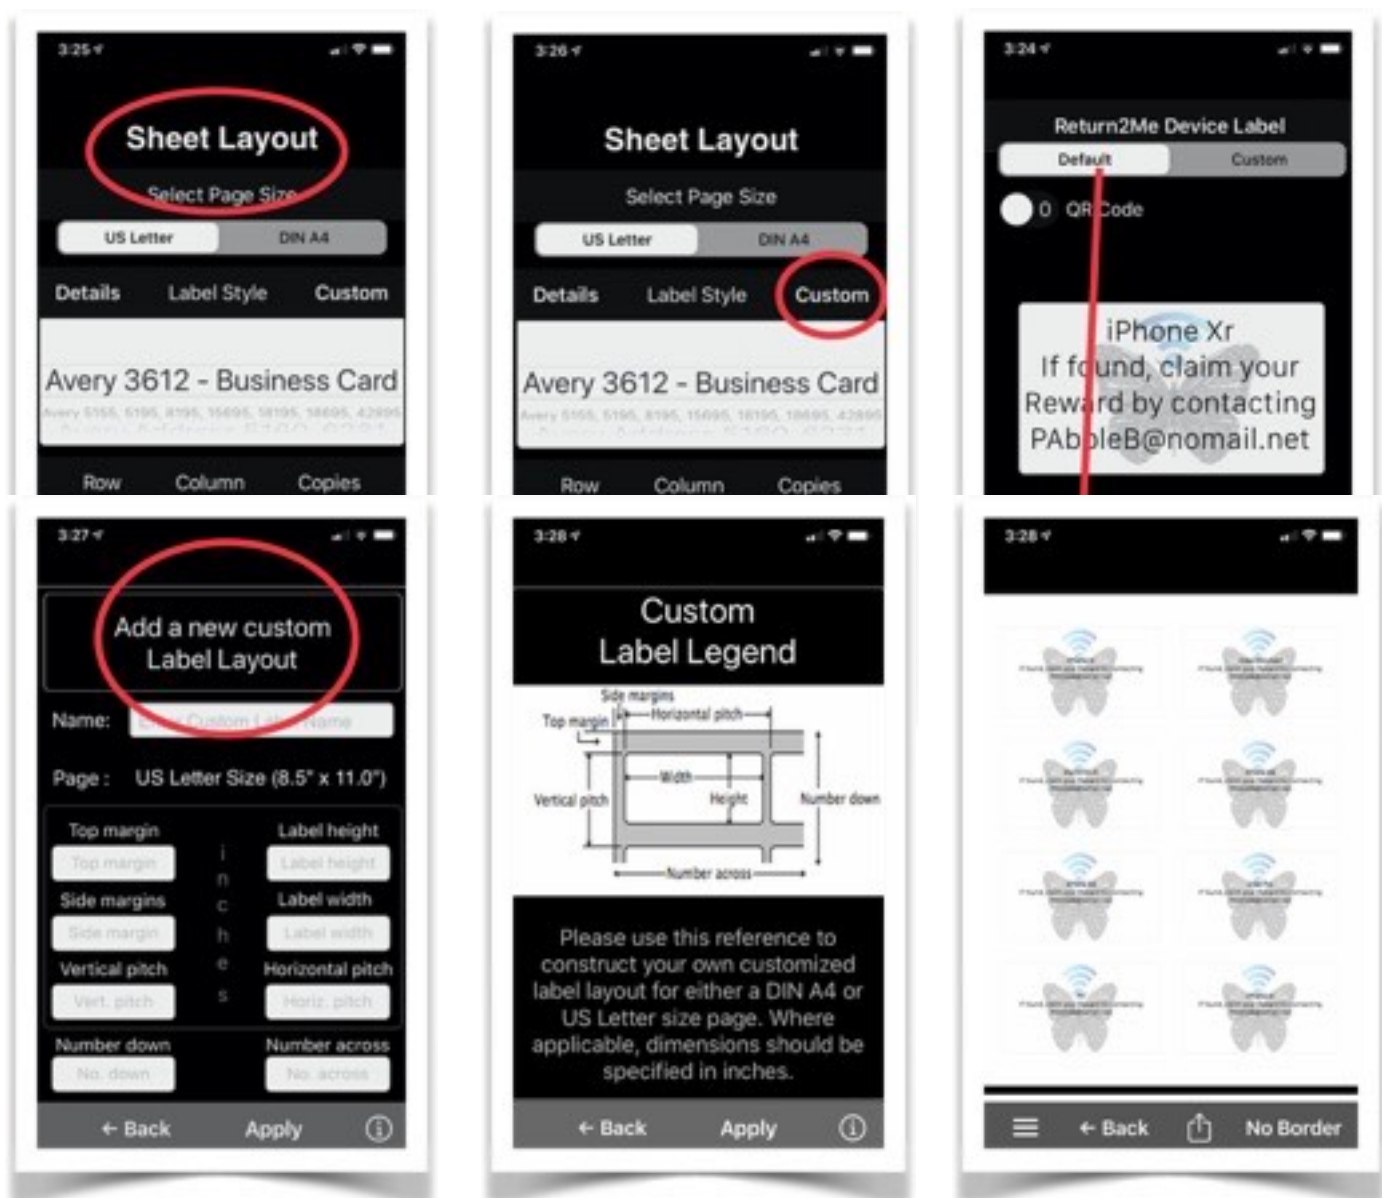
3:25

Sheet Layout

Select Page Size

US Letter | DIN A4

Details Label Style Custom

Avery 3612 - Business Card

Avery 5155, 5195, 8195, 15695, 18195, 18695, 42895

Row Column Copies

3:26

Sheet Layout

Select Page Size

US Letter | DIN A4

Details Label Style Custom

Avery 3612 - Business Card

Avery 5155, 5195, 8195, 15695, 18195, 18695, 42895

Row Column Copies

3:24

Return2Me Device Label

Default | Custom

0 QR Code

iPhone Xr
If found, claim your Reward by contacting PAbbleB@nomail.net

3:27

Add a new custom Label Layout

Name: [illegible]

Page : US Letter Size (8.5" x 11.0")

Top margin | Label height
Top margin | Label height
Side margins | Label width
Side margin | Label width
Vertical pitch | Horizontal pitch
Vert. pitch | Horiz. pitch

i n c h e s

Number down | Number across
No. down | No. across

← Back Apply ⓘ

3:28

Custom Label Legend

Side margins
Top margin
Horizontal pitch
Width
Height
Vertical pitch
Number down
Number across

Please use this reference to construct your own customized label layout for either a DIN A4 or US Letter size page. Where applicable, dimensions should be specified in inches.

← Back Apply ⓘ

3:28

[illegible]

← Back No Border